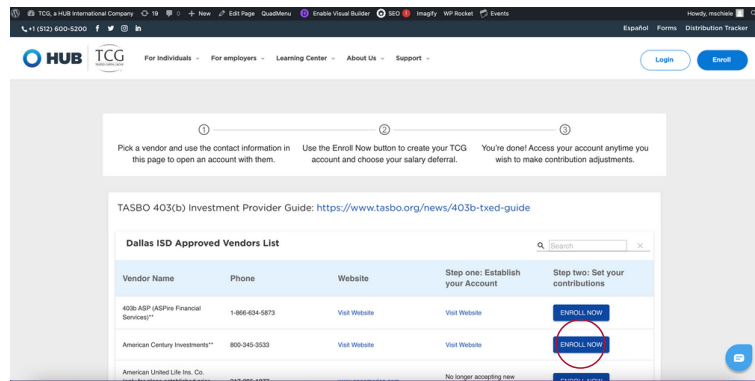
TCG, a HUB International Company 19 0 + New Edit Page QuadMenu Enable Visual Builder SEO Imagify WP Rocket Events Howdy, machiele

+1 (512) 600-5200 Español Forms Distribution Tracker

HUB TCG

For Individuals For employers Learning Center About Us Support Login Enroll

①
Pick a vendor and use the contact information in this page to open an account with them.

②
Use the Enroll Now button to create your TCG account and choose your salary deferral.

③
You're done! Access your account anytime you wish to make contribution adjustments.

TASBO 403(b) Investment Provider Guide: https://www.tasbo.org/news/403b-txed-guide

Dallas ISD Approved Vendors List

Search

| Vendor Name | Phone | Website | Step one: Establish your Account | Step two: Set your contributions |
|---|---|---|---|---|
| 403b ASP (ASPire Financial Services)** | 1-866-634-5873 | Visit Website | Visit Website | ENROLL NOW |
| American Century Investments** | 800-345-3533 | Visit Website | Visit Website | ENROLL NOW |
| American United Life Ins. Co. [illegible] | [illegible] | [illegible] | No longer accepting new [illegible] | ENROLL NOW |